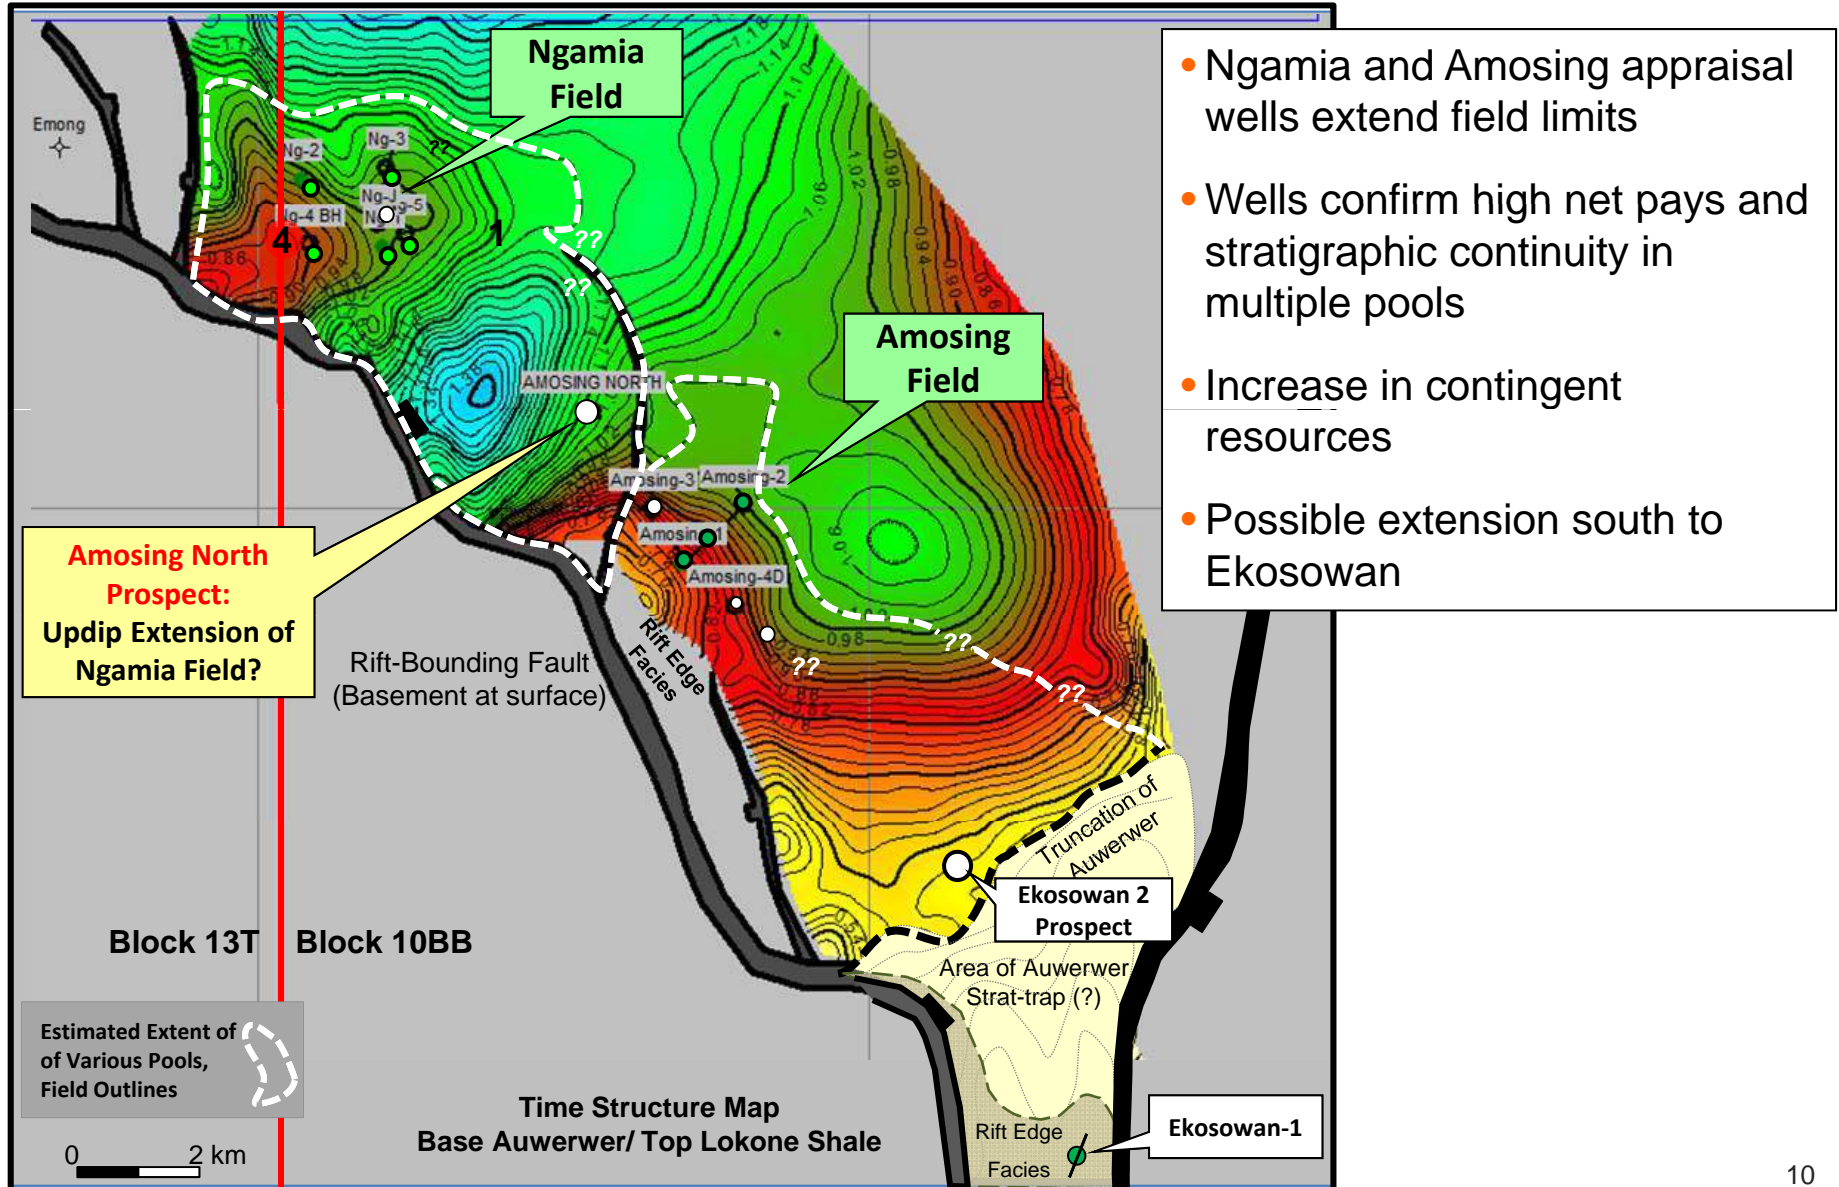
Ngamia Field

Emong

Ng-2

Ng-3

??

Ng-J

Ng-5

Ng-4 BH

Ng-1

4

1

??

??

0.86

AMOSING NORTH

Amosing Field

Amosing-3

Amosing-2

Amosing-1

Amosing-4D

??

??

??

1.02

0.98

0.94

0.90

0.86

1.06

1.10

1.14

1.18

0.98

0.82

0.78

Amosing North Prospect: Updip Extension of Ngamia Field?

Rift-Bounding Fault (Basement at surface)

Rift Edge Facies

Truncation of Auwerwer

Ekosowan 2 Prospect

Block 13T

Block 10BB

Area of Auwerwer Strat-trap (?)

Estimated Extent of of Various Pools, Field Outlines

0

2 km

Time Structure Map
Base Auwerwer/ Top Lokone Shale

Rift Edge Facies

Ekosowan-1

• Ngamia and Amosing appraisal wells extend field limits

• Wells confirm high net pays and stratigraphic continuity in multiple pools

• Increase in contingent resources

• Possible extension south to Ekosowan

10